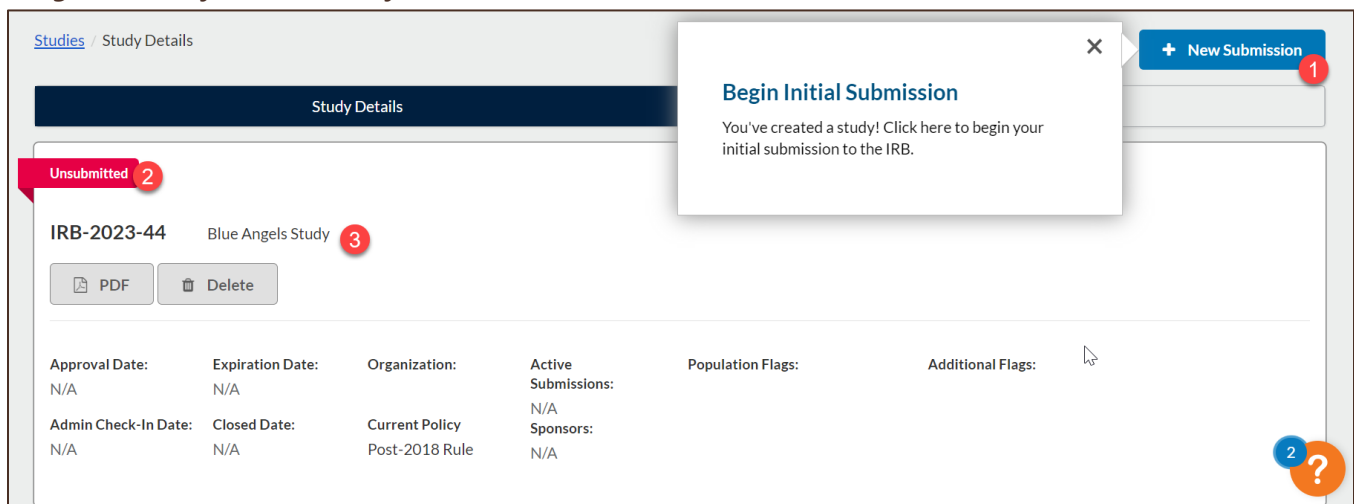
Studies / Study Details

+ New Submission

1

Study Details

×

Begin Initial Submission

You've created a study! Click here to begin your initial submission to the IRB.

Unsubmitted

2

IRB-2023-44

Blue Angels Study

3

PDF

Delete

Approval Date:
N/A

Expiration Date:
N/A

Organization:

Active Submissions:
N/A

Population Flags:

Additional Flags:

Admin Check-In Date:
N/A

Closed Date:
N/A

Current Policy
Post-2018 Rule

Sponsors:
N/A

2

?